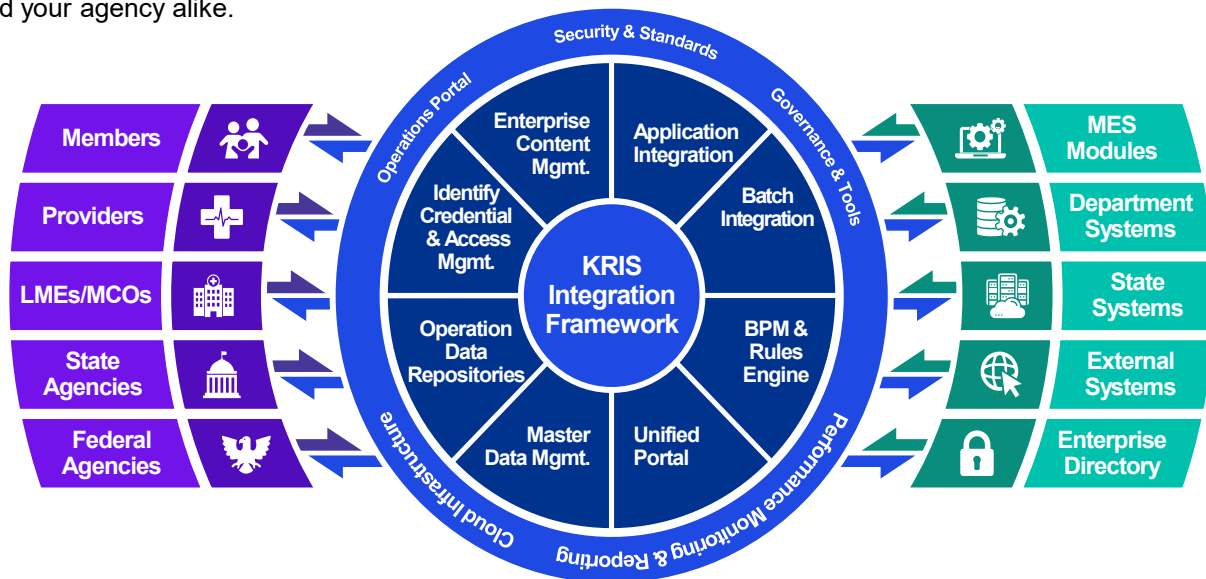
d your agency alike.

Security & Standards

Governance & Tools

Performance Monitoring & Reporting

Cloud Infrastructure

Operations Portal

Members

Providers

LMEs/MCOs

State Agencies

Federal Agencies

Enterprise Content Mgmt.

Application Integration

Batch Integration

BPM & Rules Engine

Unified Portal

Master Data Mgmt.

Operation Data Repositories

Identify Credential & Access Mgmt.

KRIS Integration Framework

MES Modules

Department Systems

State Systems

External Systems

Enterprise Directory